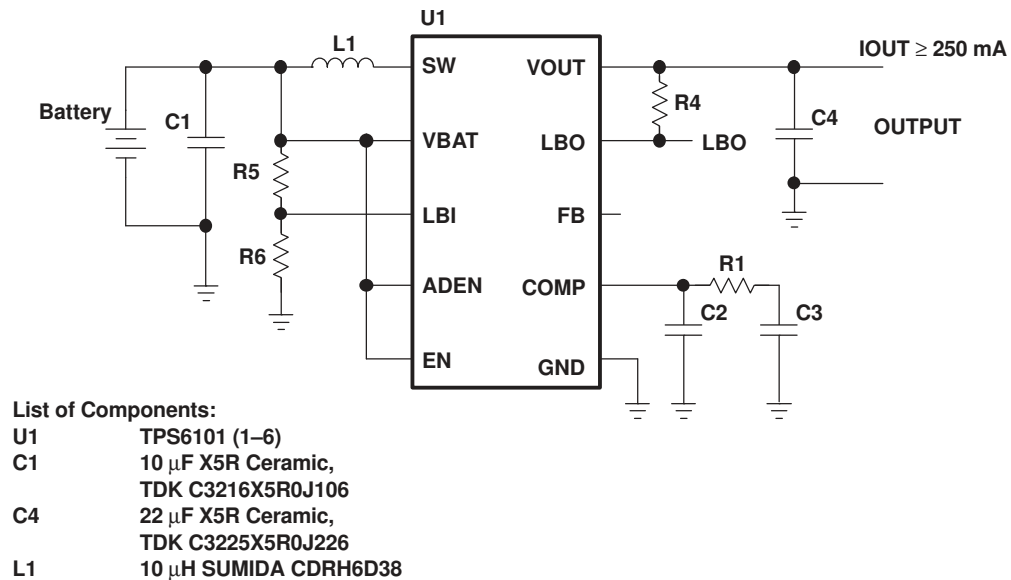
U1

L1

SW VOUT

IOUT $\geq$ 250 mA

Battery

C1

R4

C4

OUTPUT

VBAT LBO

LBO

R5

LBI FB

R6

ADEN COMP

R1

C2

C3

EN GND

List of Components:

| | |
|---|---|
| U1 | TPS6101 (1–6) |
| C1 | 10 µF X5R Ceramic, TDK C3216X5R0J106 |
| C4 | 22 µF X5R Ceramic, TDK C3225X5R0J226 |
| L1 | 10 µH SUMIDA CDRH6D38 |